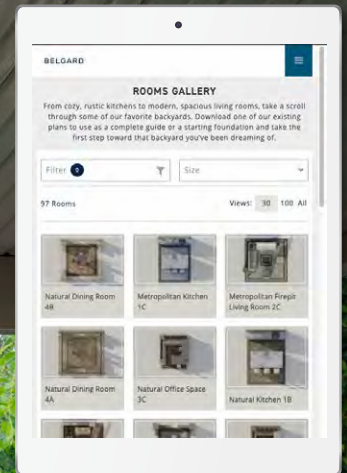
BELGARD

ROOMS GALLERY

From cozy, rustic kitchens to modern, spacious living rooms, take a scroll through some of our favorite backyards. Download one of our existing plans to use as a complete guide or a starting foundation and take the first step toward that backyard you've been dreaming of.

Filter 0

Size

97 Rooms

Views: 30 100 All

Natural Dining Room 4B

Metropolitan Kitchen 1C

Metropolitan Firepit Living Room 2C

Natural Dining Room 4A

Natural Office Space 3C

Natural Kitchen 1B